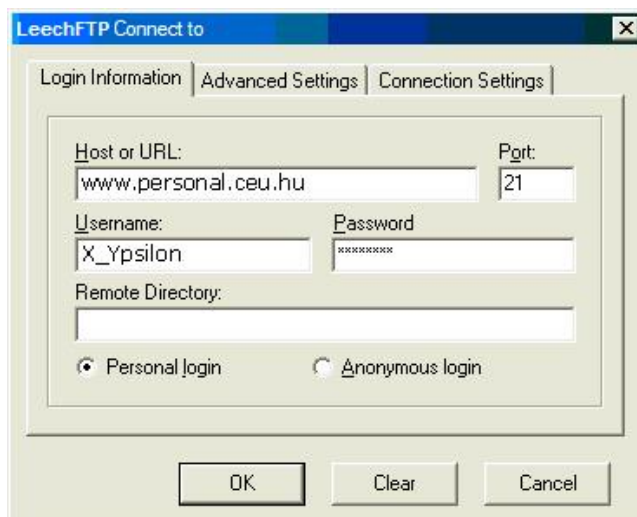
LeechFTP Connect to

Login Information | Advanced Settings | Connection Settings

Host or URL:
www.personal.ceu.hu

Port:
21

Username:
X_Ypsilon

Password
********

Remote Directory:

Personal login

Anonymous login

OK

Clear

Cancel